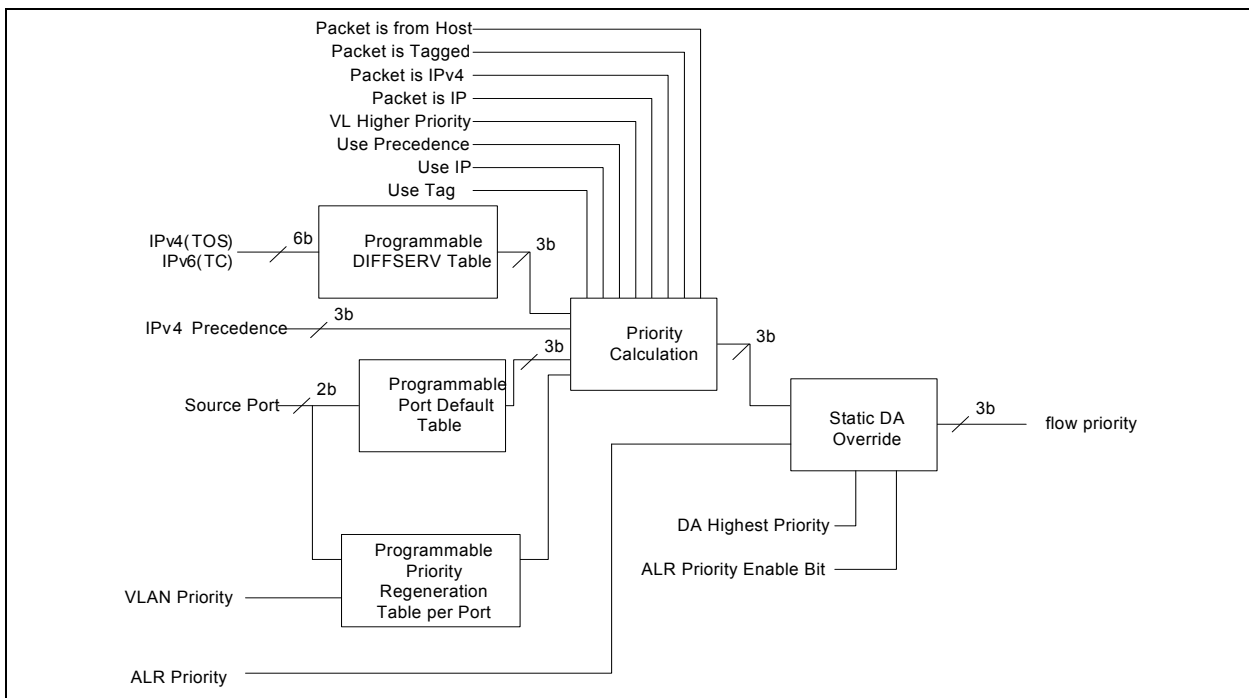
Packet is from Host
Packet is Tagged
Packet is IPv4
Packet is IP
VL Higher Priority
Use Precedence
Use IP
Use Tag

IPv4(TOS)
IPv6(TC)
6b
Programmable DIFFSERV Table
3b

IPv4 Precedence
3b

Priority Calculation
3b

Source Port
2b
Programmable Port Default Table
3b

Static DA Override
3b
flow priority

DA Highest Priority
ALR Priority Enable Bit

Programmable Priority Regeneration Table per Port
VLAN Priority

ALR Priority